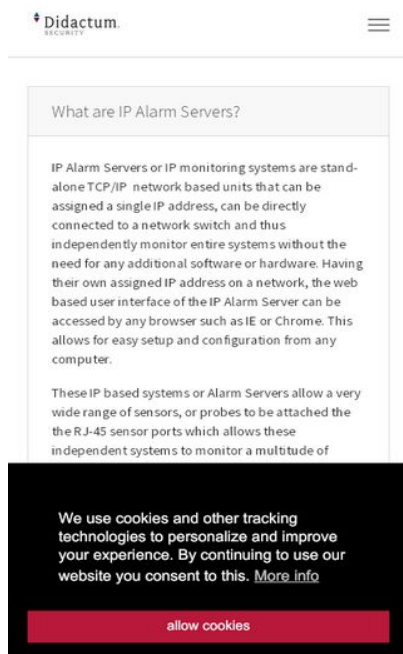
Didactum
SECURITY

What are IP Alarm Servers?

IP Alarm Servers or IP monitoring systems are standalone TCP/IP network based units that can be assigned a single IP address, can be directly connected to a network switch and thus independently monitor entire systems without the need for any additional software or hardware. Having their own assigned IP address on a network, the web based user interface of the IP Alarm Server can be accessed by any browser such as IE or Chrome. This allows for easy setup and configuration from any computer.

These IP based systems or Alarm Servers allow a very wide range of sensors, or probes to be attached the the RJ-45 sensor ports which allows these independent systems to monitor a multitude of

We use cookies and other tracking technologies to personalize and improve your experience. By continuing to use our website you consent to this. More info

allow cookies